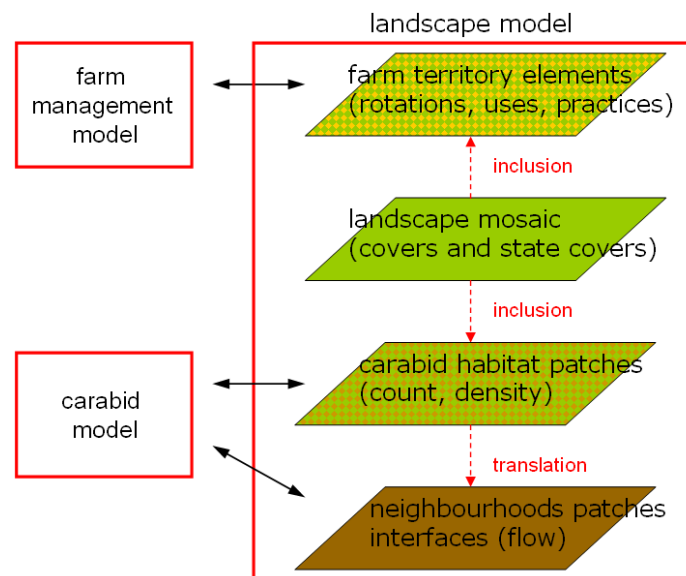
landscape model

farm management model

farm territory elements (rotations, uses, practices)

inclusion

landscape mosaic (covers and state covers)

inclusion

carabid model

carabid habitat patches (count, density)

translation

neighbourhoods patches interfaces (flow)